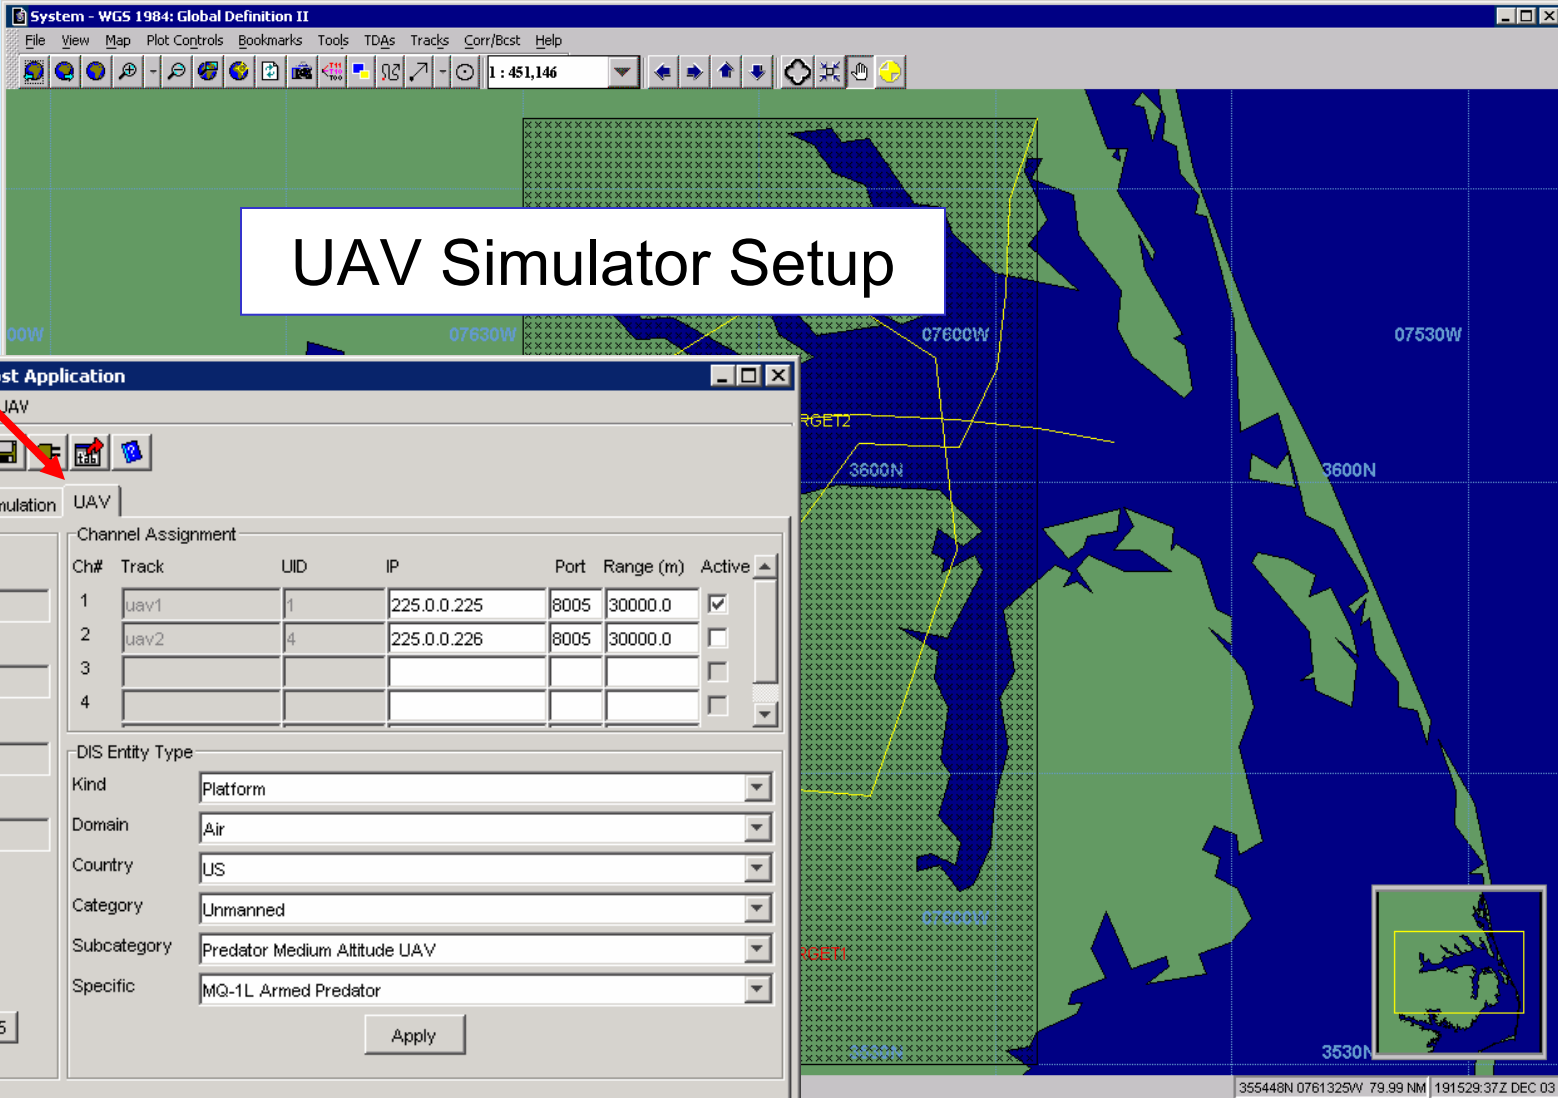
System - WGS 1984: Global Definition II

File View Map Plot Controls Bookmarks Tools TDAs Tracks Corr/Bcst Help

1 : 451,146

UAV Simulator Setup

00W 07630W 07600W 07530W

RGET2

3600N 3600N

RGET1

3530N

st Application

JAV

nulation UAV

Channel Assignment

| Ch# | Track | UID | IP | Port | Range (m) | Active |
|---|---|---|---|---|---|---|
| 1 | uav1 | 1 | 225.0.0.225 | 8005 | 30000.0 | ☑ |
| 2 | uav2 | 4 | 225.0.0.226 | 8005 | 30000.0 | ☐ |
| 3 | | | | | | ☐ |
| 4 | | | | | | ☐ |

DIS Entity Type

Kind Platform

Domain Air

Country US

Category Unmanned

Subcategory Predator Medium Altitude UAV

Specific MQ-1L Armed Predator

Apply

5

355448N 0761325W 79.99 NM 191529:37Z DEC 03